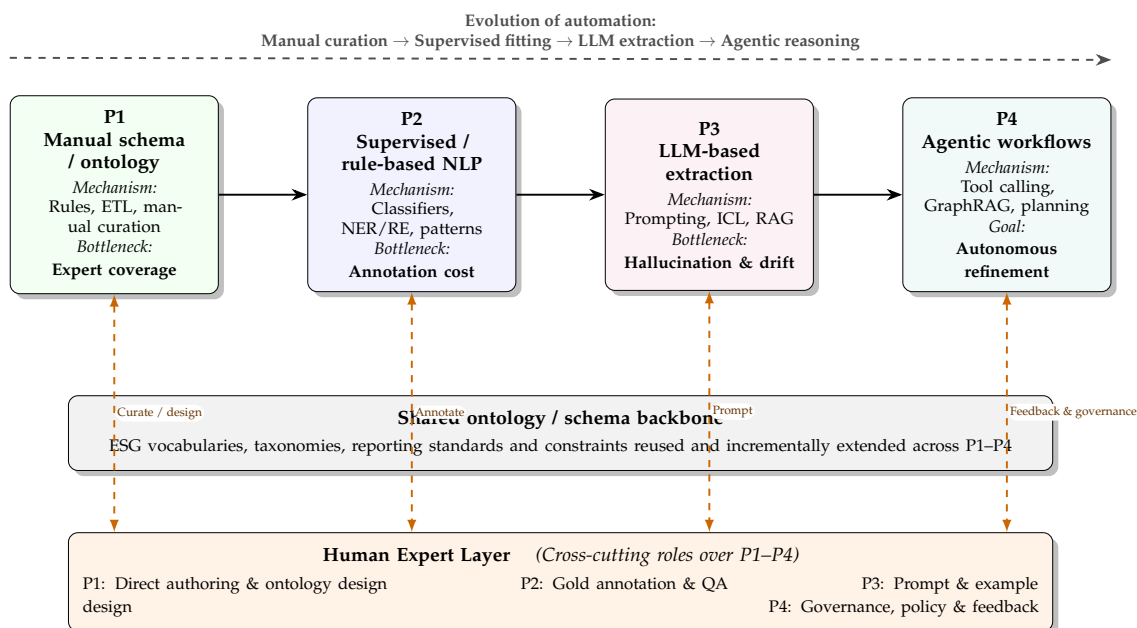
Evolution of automation:
Manual curation → Supervised fitting → LLM extraction → Agentic reasoning

P1
Manual schema / ontology
Mechanism:
Rules, ETL, manual curation
Bottleneck:
Expert coverage

P2
Supervised / rule-based NLP
Mechanism:
Classifiers, NER/RE, patterns
Bottleneck:
Annotation cost

P3
LLM-based extraction
Mechanism:
Prompting, ICL, RAG
Bottleneck:
Hallucination & drift

P4
Agentic workflows
Mechanism:
Tool calling, GraphRAG, planning
Goal:
Autonomous refinement

Curate / design
Annotate
Prompt
Feedback & governance

Shared ontology / schema backbone
ESG vocabularies, taxonomies, reporting standards and constraints reused and incrementally extended across P1–P4

Human Expert Layer (Cross-cutting roles over P1–P4)
P1: Direct authoring & ontology design
P2: Gold annotation & QA
P3: Prompt & example design
P4: Governance, policy & feedback